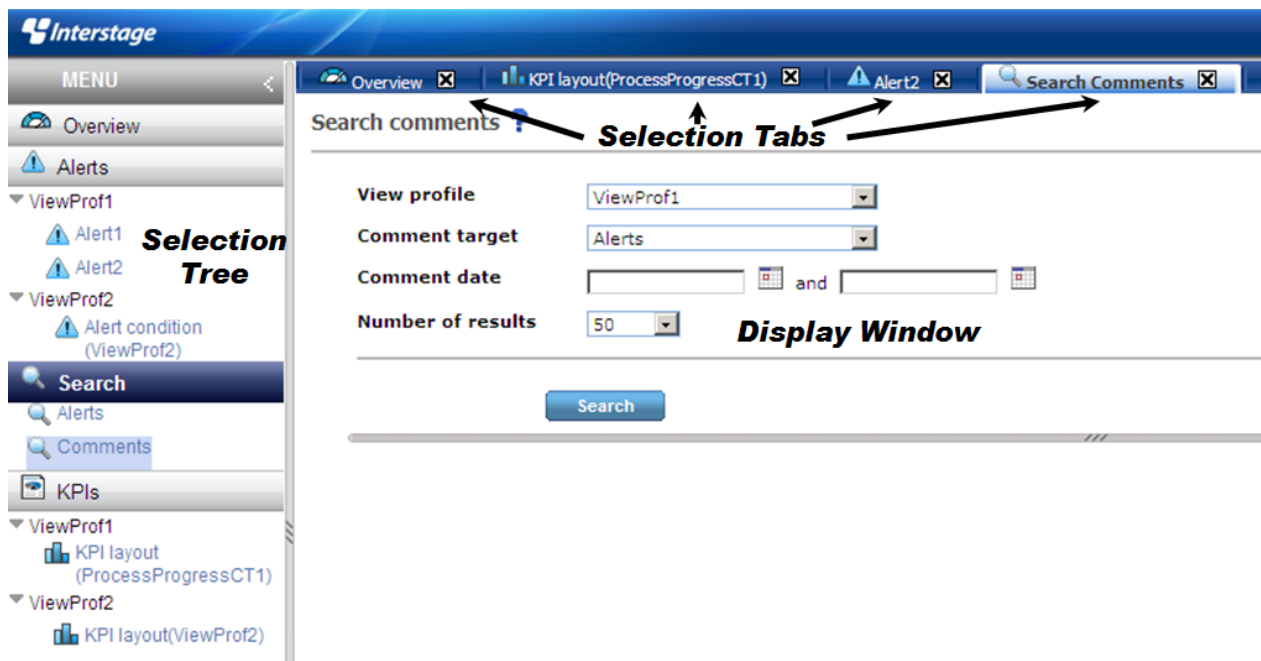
Interstage

MENU

Overview

Alerts

ViewProf1

Alert1

Alert2

ViewProf2

Alert condition (ViewProf2)

Search

Alerts

Comments

KPIs

ViewProf1

KPI layout (ProcessProgressCT1)

ViewProf2

KPI layout(ViewProf2)

Selection Tree

Overview | KPI layout(ProcessProgressCT1) | Alert2 | Search Comments

Selection Tabs

Search comments ?

View profile ViewProf1

Comment target Alerts

Comment date and

Number of results 50

Display Window

Search